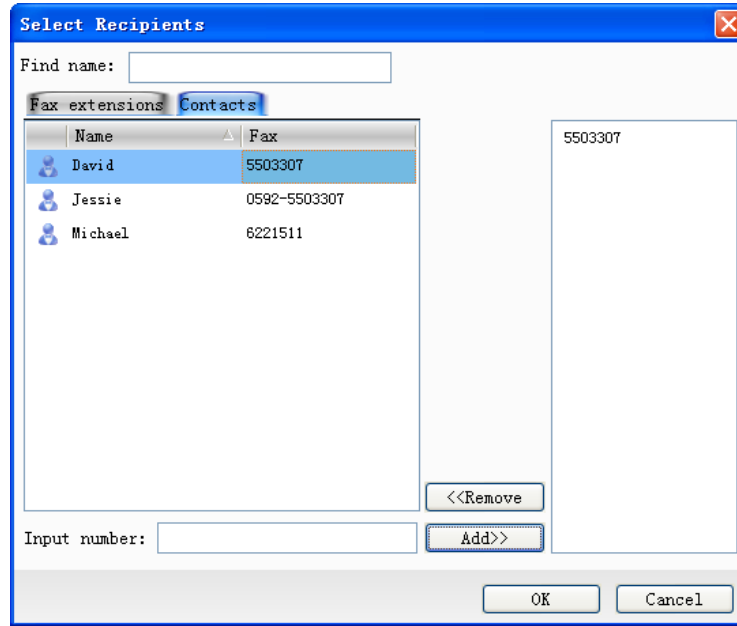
Select Recipients

Find name:

Fax extensions | Contacts

| Name | Fax |
|---|---|
| David | 5503307 |
| Jessie | 0592-5503307 |
| Michael | 6221511 |

5503307

<<Remove

Input number:

Add>>

OK

Cancel